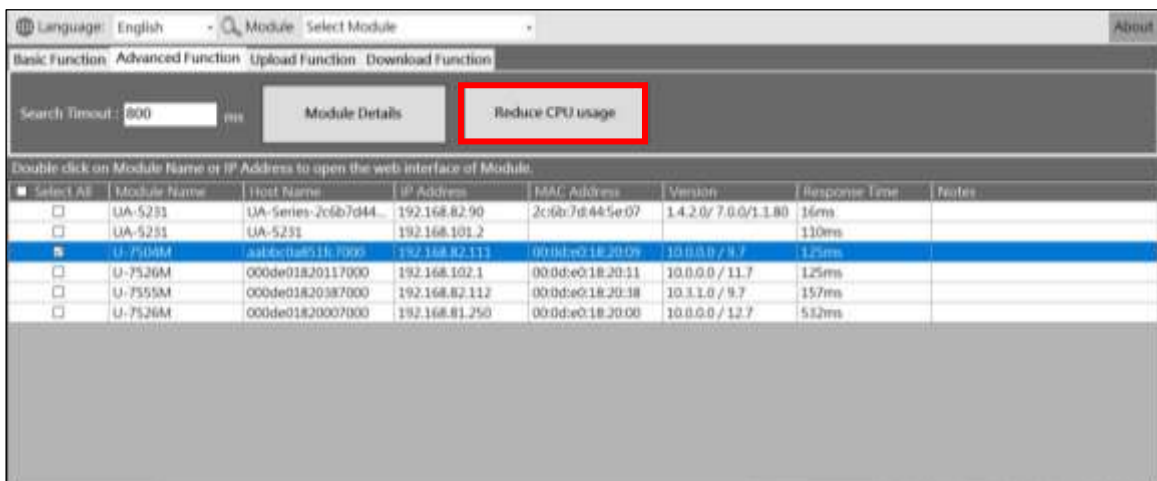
Language: English Module Select Module About

Basic Function Advanced Function Upload Function Download Function

Search Timout : 800 ms Module Details Reduce CPU usage

Double click on Module Name or IP Address to open the web interface of Module.

| Select All | Module Name | Host Name | IP Address | MAC Address | Version | Response Time | Notes |
|---|---|---|---|---|---|---|---|
| ☐ | UA-5231 | UA-Series-2c6b7d44... | 192.168.82.90 | 2c:6b:7d:44:5e:07 | 1.4.2.0/ 7.0.0/1.1.80 | 16ms | |
| ☐ | UA-5231 | UA-5231 | 192.168.101.2 | | | 110ms | |
| ☑ | U-7504M | aabbcfaf51fc7000 | 192.168.82.111 | 00:0d:e0:18:20:09 | 10.0.0.0 / 9.7 | 125ms | |
| ☐ | U-7526M | 000de01820117000 | 192.168.102.1 | 00:0d:e0:18:20:11 | 10.0.0.0 / 11.7 | 125ms | |
| ☐ | U-7555M | 000de01820387000 | 192.168.82.112 | 00:0d:e0:18:20:38 | 10.3.1.0 / 9.7 | 157ms | |
| ☐ | U-7526M | 000de01820007000 | 192.168.81.250 | 00:0d:e0:18:20:00 | 10.0.0.0 / 12.7 | 532ms | |